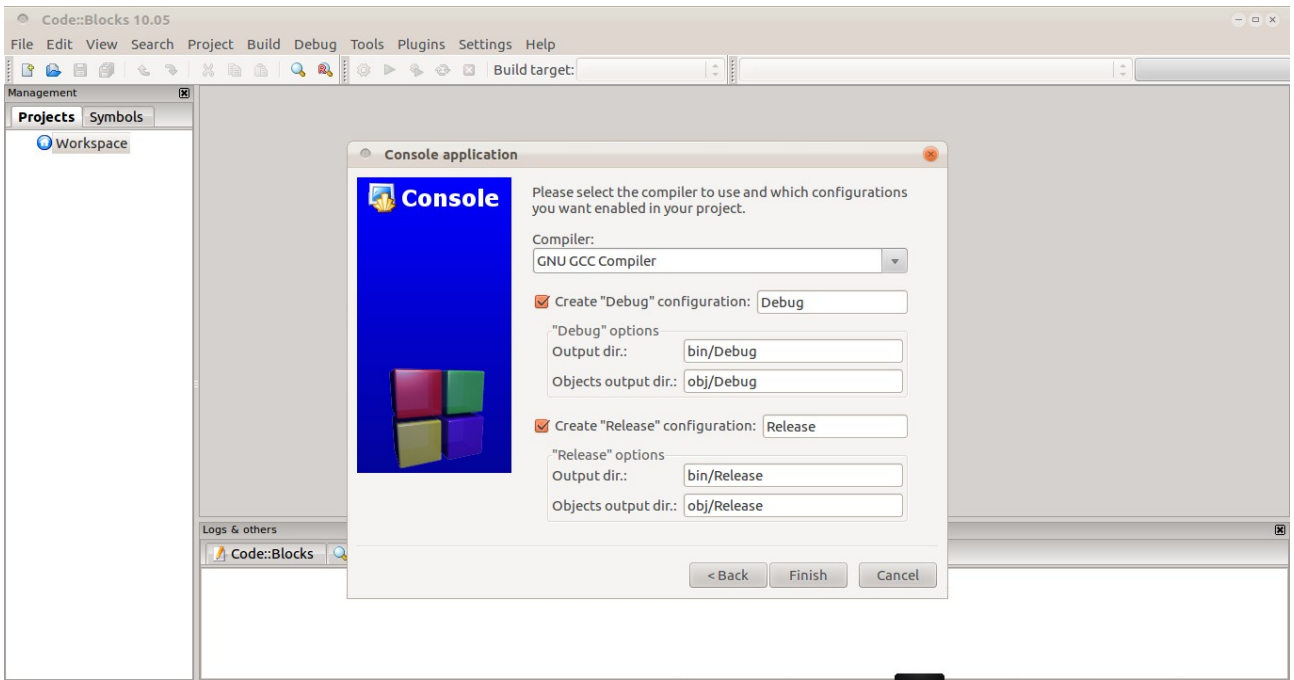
Code::Blocks 10.05

File Edit View Search Project Build Debug Tools Plugins Settings Help

Build target:

Management

Projects Symbols

Workspace

Console application

Console

Please select the compiler to use and which configurations you want enabled in your project.

Compiler:

GNU GCC Compiler

Create "Debug" configuration: Debug

"Debug" options

Output dir.: bin/Debug

Objects output dir.: obj/Debug

Create "Release" configuration: Release

"Release" options

Output dir.: bin/Release

Objects output dir.: obj/Release

Logs & others

Code::Blocks

< Back Finish Cancel